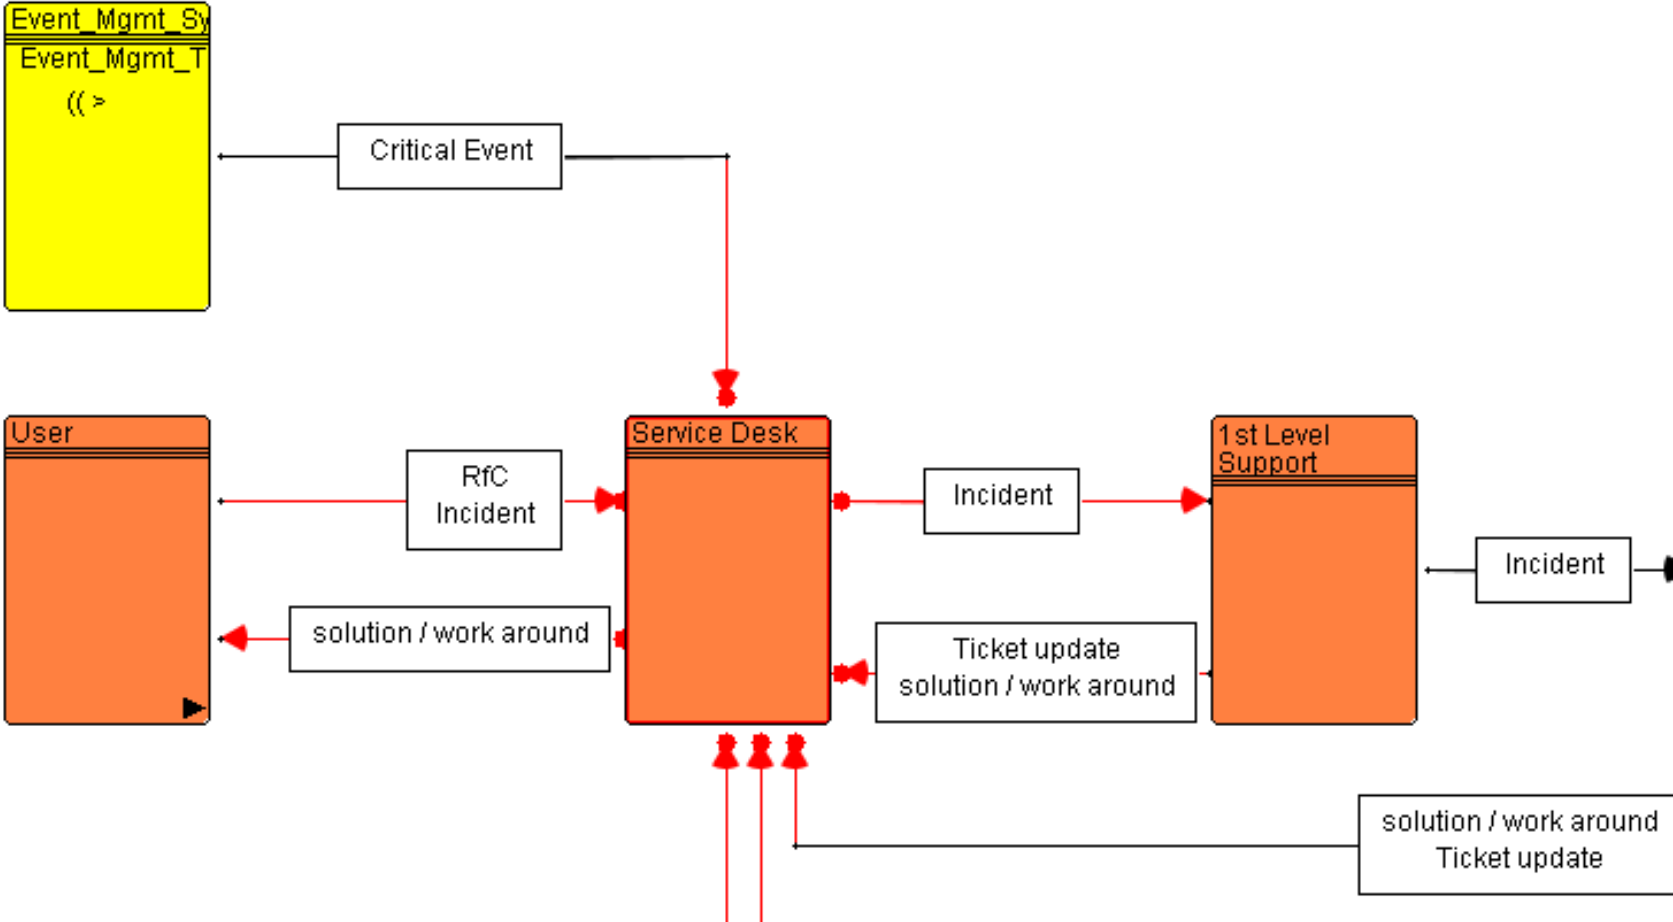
Event_Mgmt_Sy
Event_Mgmt_T
((>

Critical Event

User

RfC Incident

Service Desk

Incident

1st Level Support

Incident

solution / work around

Ticket update solution / work around

solution / work around Ticket update